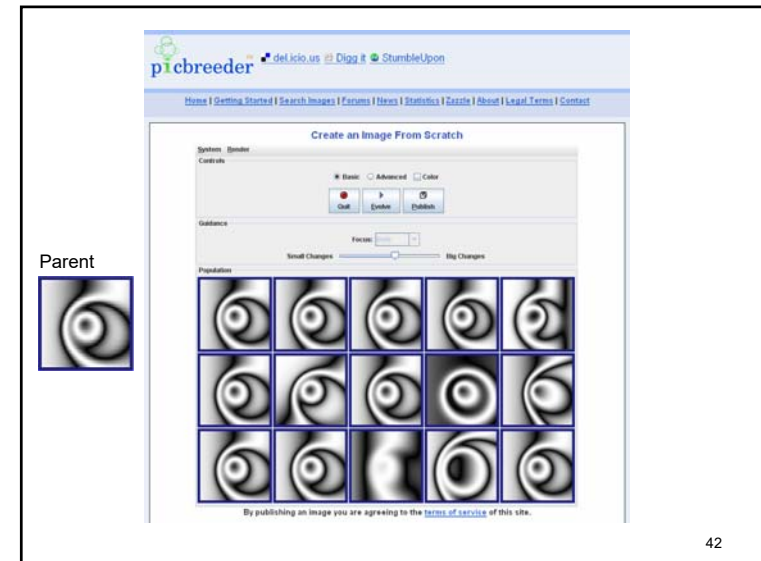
picbreeder del.icio.us Digg it StumbleUpon

Home | Getting Started | Search Images | Forums | News | Statistics | Zazzle | About | Legal Terms | Contact

Create an Image From Scratch

System Render

Controls

Basic Advanced Color

Quit Evolve Publish

Guidance

Focus: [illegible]

Small Changes Big Changes

Population

Parent

By publishing an image you are agreeing to the terms of service of this site.

42